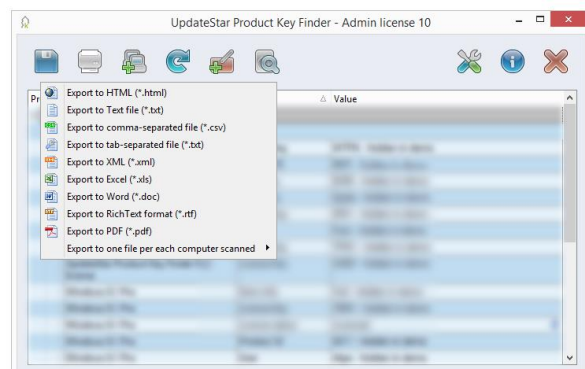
UpdateStar Product Key Finder - Admin license 10

Pr

Value

Export to HTML (*.html)
Export to Text file (*.txt)
Export to comma-separated file (*.csv)
Export to tab-separated file (*.txt)
Export to XML (*.xml)
Export to Excel (*.xls)
Export to Word (*.doc)
Export to RichText format (*.rtf)
Export to PDF (*.pdf)
Export to one file per each computer scanned